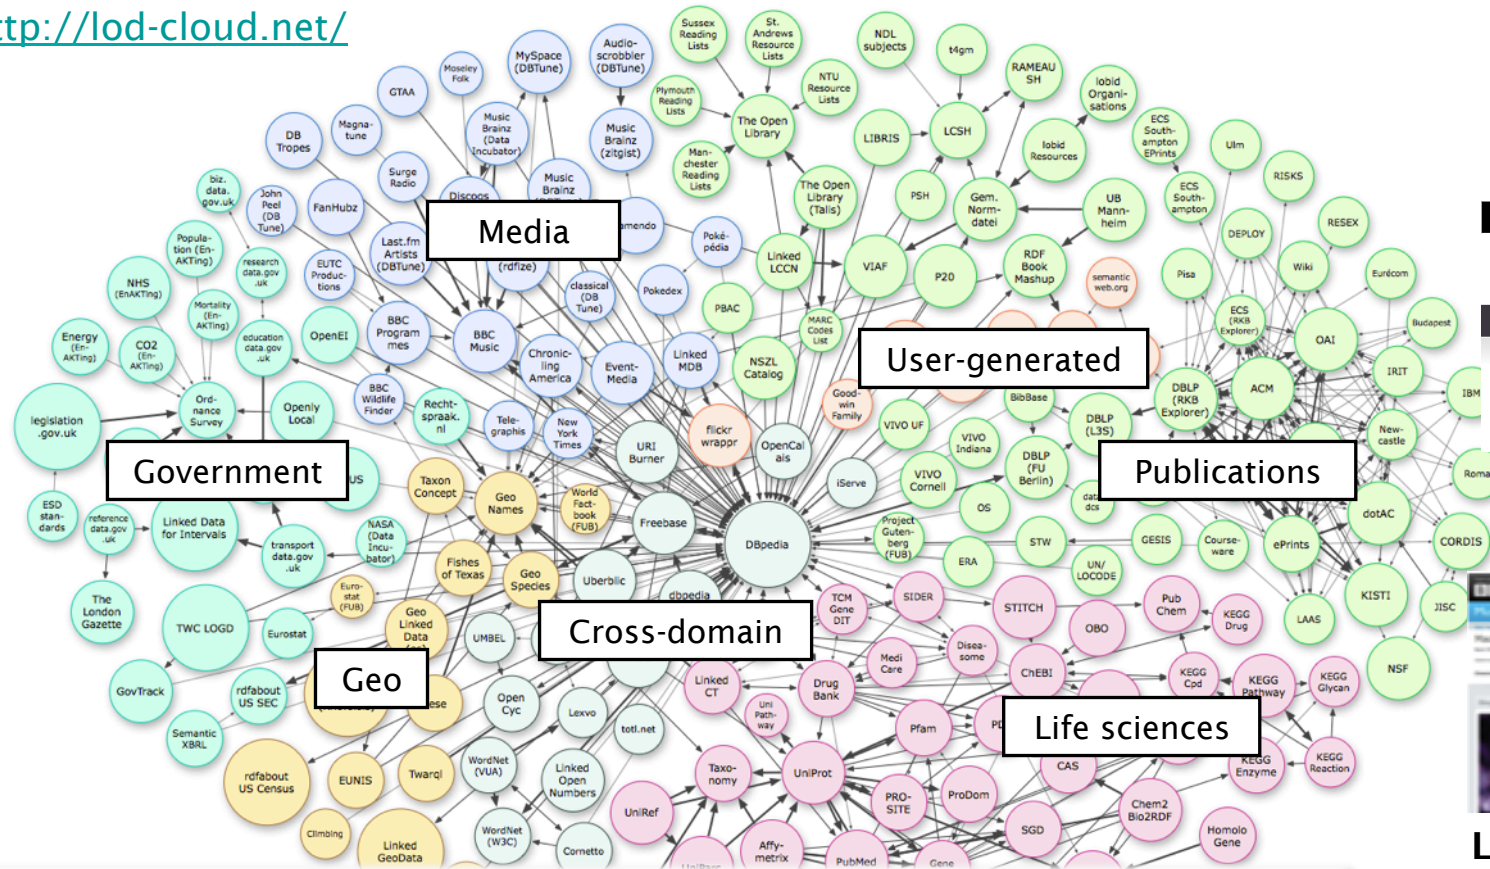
tp://lod-cloud.net/

Media

User-generated

Government

Publications

Cross-domain

Geo

Life sciences

Sussex Reading Lists
St. Andrews Resource Lists
NDL subjects
t4gm
RAMEAU SH
lobid Organisations
Moseley Folk
MySpace (DBTune)
Audioscrobbler (DBTune)
Plymouth Reading Lists
NTU Resource Lists
GTAA
Music Brainz (Data Incubator)
Music Brainz (zitgist)
The Open Library
LIBRIS
LCSH
lobid Resources
ECS Southampton EPrints
Ulm
DB Tropes
Magnatune
Manchester Reading Lists
ECS Southampton
RISKS
biz. data. gov.uk
John Peel (DB Tune)
FanHubz
Surge Radio
Discogs
Music Brainz
The Open Library (Talis)
PSH
Gem. Norm-datei
UB Mannheim
DEPLOY
RESEX
Population (EnAKTing)
research data.gov .uk
EUTC Productions
Last.fm Artists (DBTune)
(rdfize)
amendo
Pokédia
Linked LCCN
VIAF
P20
RDF Book Mashup
semantic web.org
Pisa
Wiki
Eurécom
NHS (EnAKTing)
Mortality (EnAKTing)
classical (DB Tune)
Pokedex
PBAC
MARC Codes List
ECS (RKB Explorer)
Budapest
Energy (EnAKTing)
CO2 (EnAKTing)
education data.gov .uk
OpenEI
BBC Program mes
BBC Music
Chronicling America
Event-Media
Linked MDB
NSZL Catalog
OAI
IRIT
BBC Wildlife Finder
BibBase
DBLP (RKB Explorer)
ACM
IBM
legislation .gov.uk
Ordnance Survey
Openly Local
Recht-spraak. nl
Tele-graphis
New York Times
URI Burner
flickr wrappr
OpenCal ais
Good-win Family
VIVO UF
VIVO Indiana
DBLP (L3S)
Newcastle
Roma
US
Taxon Concept
Geo Names
World Fact-book (FUB)
iServe
VIVO Cornell
DBLP (FU Berlin)
dat dcs
ESD standards
reference data.gov .uk
Linked Data for Intervals
transport data.gov .uk
NASA (Data Incubator)
Freebase
DBpedia
Project Gutenberg (FUB)
OS
STW
GESIS
Course-ware
ePrints
dotAC
CORDIS
Fishes of Texas
Geo Species
Uberblic
ERA
UN/ LOCODE
The London Gazette
TWC LOGD
Eurostat
Eurostat (FUB)
Geo Linked Data
UMBEL
dbpedia
TCM Gene DIT
SIDER
STITCH
Pub Chem
KEGG Drug
LAAS
KISTI
JISC
OBO
GovTrack
rdfabout US SEC
ese
Open Cyc
Lexvo
Linked CT
Drug Bank
Medi Care
Disea-some
ChEBI
KEGG Cpd
KEGG Pathway
KEGG Glycan
NSF
Semantic XBRL
Uni Path-way
Pfam
PD
rdfabout US Census
EUNIS
Twarql
WordNet (VUA)
Linked Open Numbers
totl.net
Taxo-nomy
UniProt
PRO-SITE
ProDom
CAS
KEGG Enzyme
KEGG Reaction
Climbing
Linked GeoData
WordNet (W3C)
Cornetto
UniRef
Affy-metrix
PubMed
Gene
SGD
Chem2 Bio2RDF
Homolo Gene
L